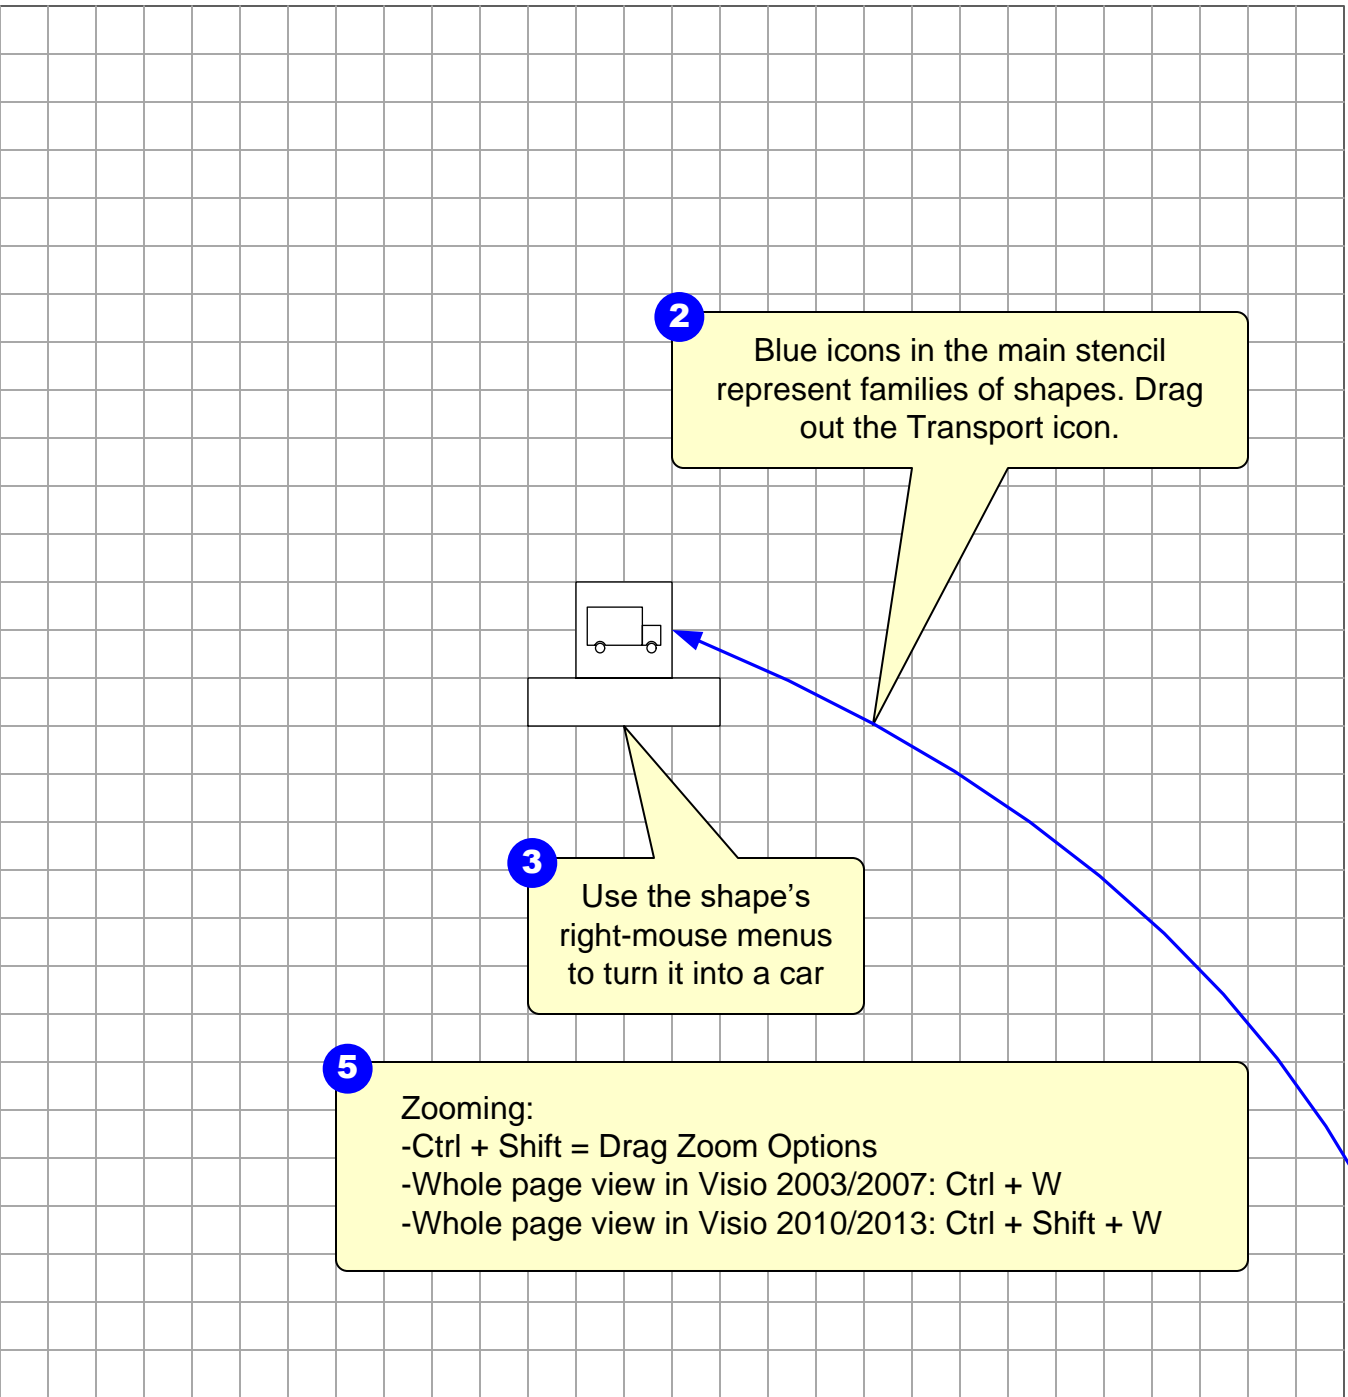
2

Blue icons in the main stencil represent families of shapes. Drag out the Transport icon.

3

Use the shape's right-mouse menus to turn it into a car

5

Zooming:
-Ctrl + Shift = Drag Zoom Options
-Whole page view in Visio 2003/2007: Ctrl + W
-Whole page view in Visio 2010/2013: Ctrl + Shift + W